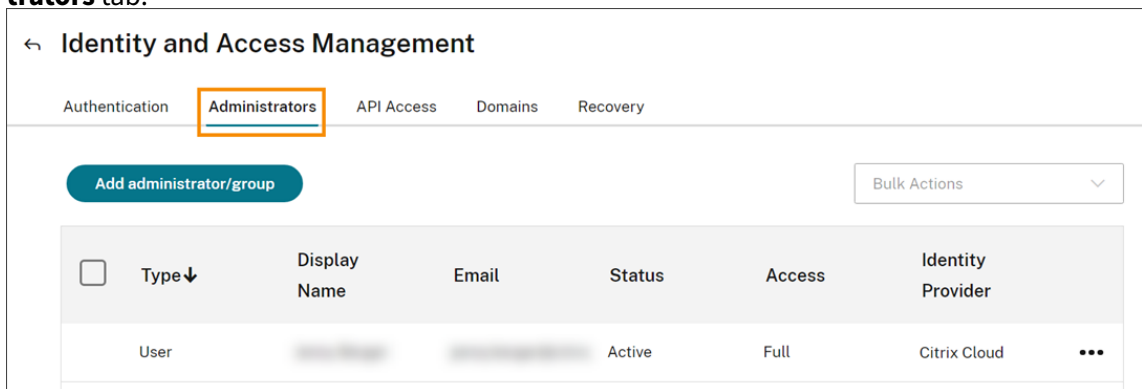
trators tab.

Identity and Access Management

Authentication Administrators API Access Domains Recovery

Add administrator/group

Bulk Actions

| | Type↓ | Display Name | Email | Status | Access | Identity Provider | |
|---|---|---|---|---|---|---|---|
| | User | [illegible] | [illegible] | Active | Full | Citrix Cloud | ••• |